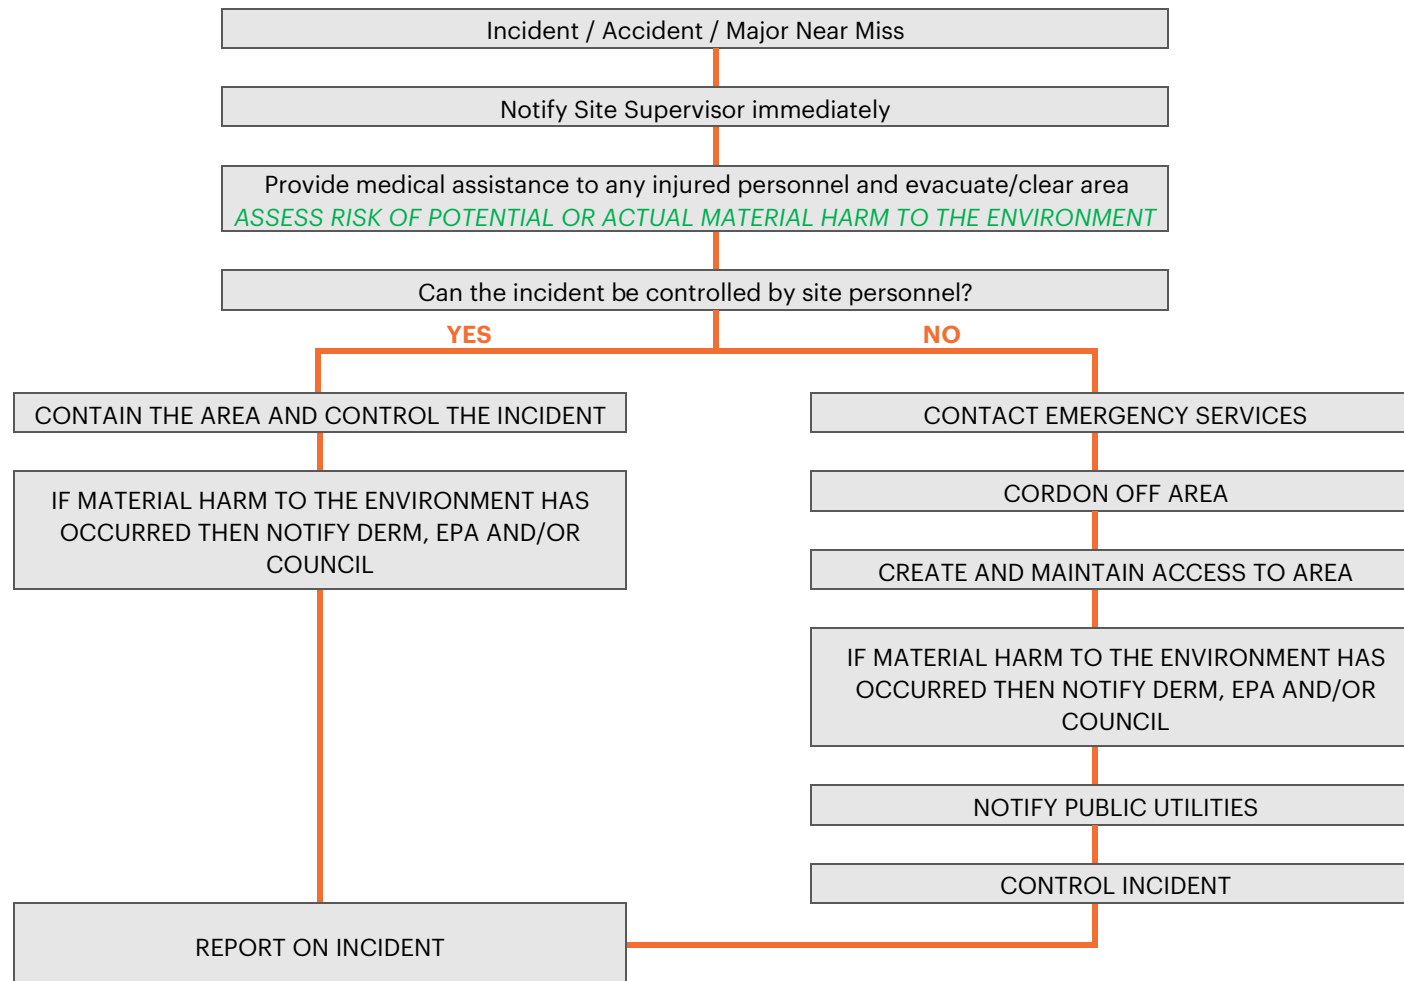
Incident / Accident / Major Near Miss

Notify Site Supervisor immediately

Provide medical assistance to any injured personnel and evacuate/clear area
ASSESS RISK OF POTENTIAL OR ACTUAL MATERIAL HARM TO THE ENVIRONMENT

Can the incident be controlled by site personnel?

YES

NO

CONTAIN THE AREA AND CONTROL THE INCIDENT

IF MATERIAL HARM TO THE ENVIRONMENT HAS OCCURRED THEN NOTIFY DERM, EPA AND/OR COUNCIL

CONTACT EMERGENCY SERVICES

CORDON OFF AREA

CREATE AND MAINTAIN ACCESS TO AREA

IF MATERIAL HARM TO THE ENVIRONMENT HAS OCCURRED THEN NOTIFY DERM, EPA AND/OR COUNCIL

NOTIFY PUBLIC UTILITIES

CONTROL INCIDENT

REPORT ON INCIDENT